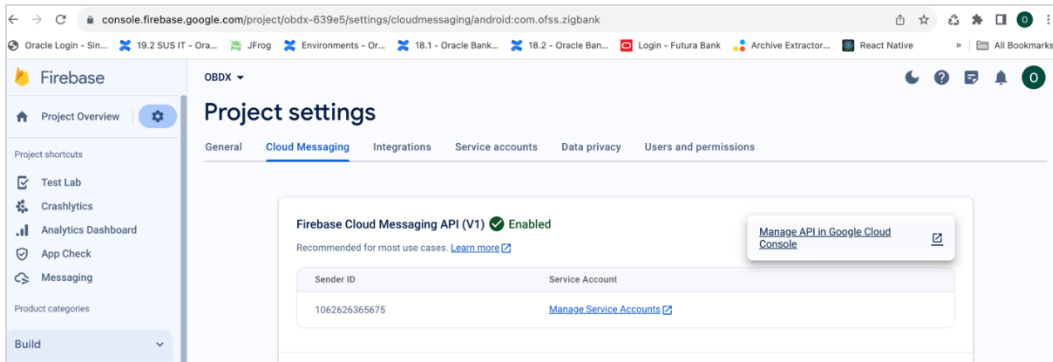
console.firebase.google.com/project/obdx-639e5/settings/cloudmessaging/android:com.ofss.zigbank

Oracle Login - Sin... 19.2 SUS IT - Ora... JFrog Environments - Or... 18.1 - Oracle Bank... 18.2 - Oracle Ban... Login - Futura Bank Archive Extractor... React Native » All Bookmarks

Firebase

OBDX

O

Project Overview

Project shortcuts

Test Lab

Crashlytics

Analytics Dashboard

App Check

Messaging

Product categories

Build

Project settings

General Cloud Messaging Integrations Service accounts Data privacy Users and permissions

Firebase Cloud Messaging API (V1) Enabled

Recommended for most use cases. Learn more

Manage API in Google Cloud Console

| Sender ID | Service Account |
|---|---|
| 1062626365675 | Manage Service Accounts |